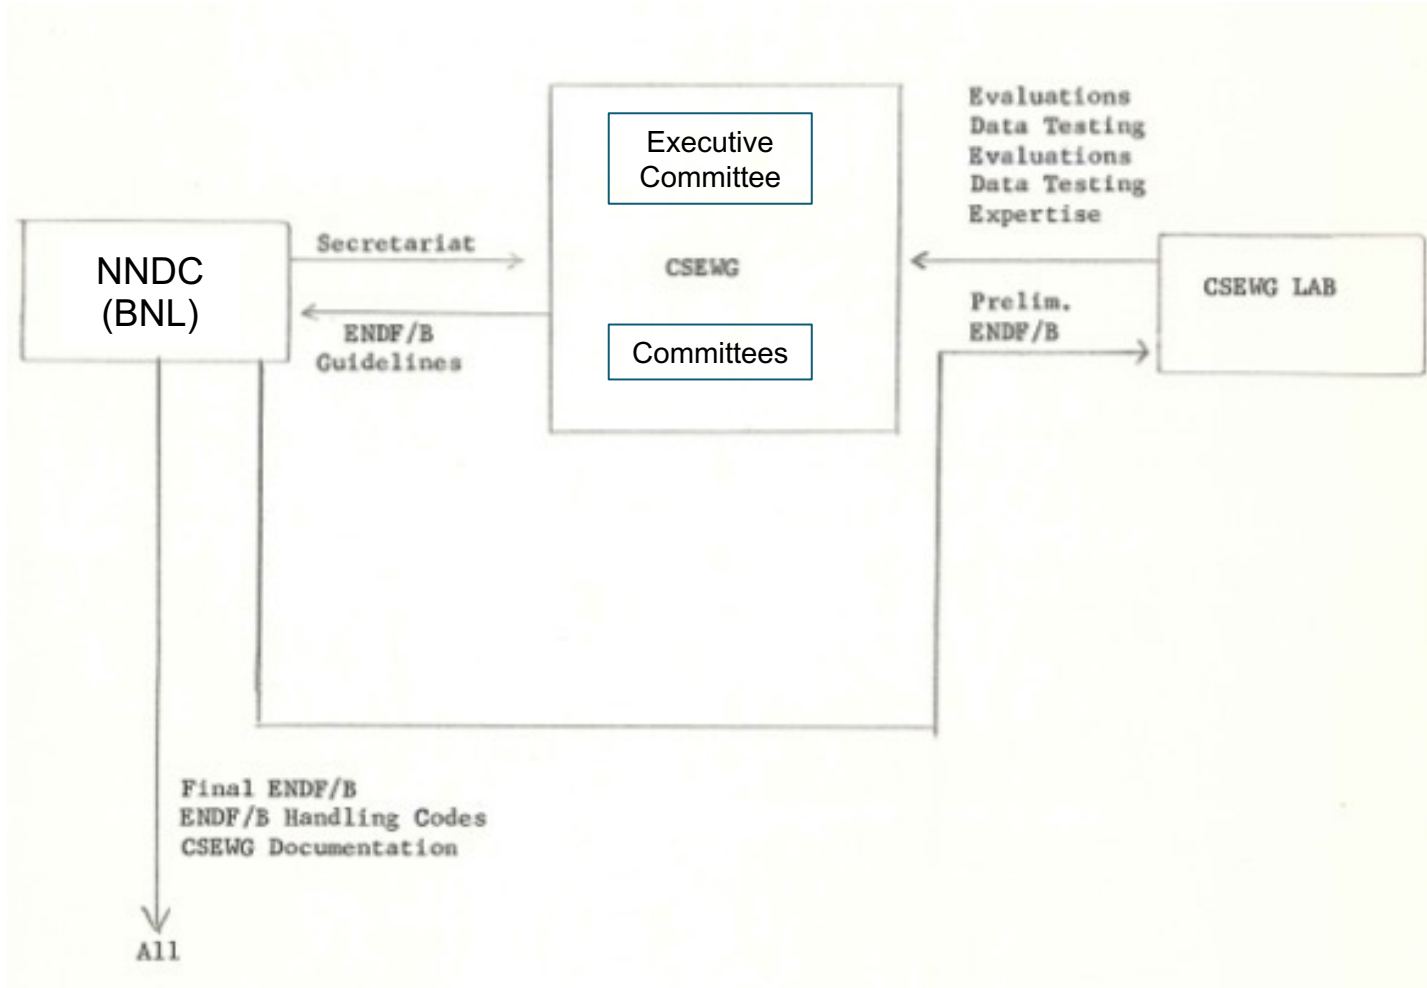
Executive Committee

CSEWG

Committees

Evaluations
Data Testing
Evaluations
Data Testing
Expertise

NNDC (BNL)

Secretariat

ENDF/B Guidelines

CSEWG LAB

Prelim. ENDF/B

Final ENDF/B
ENDF/B Handling Codes
CSEWG Documentation

All